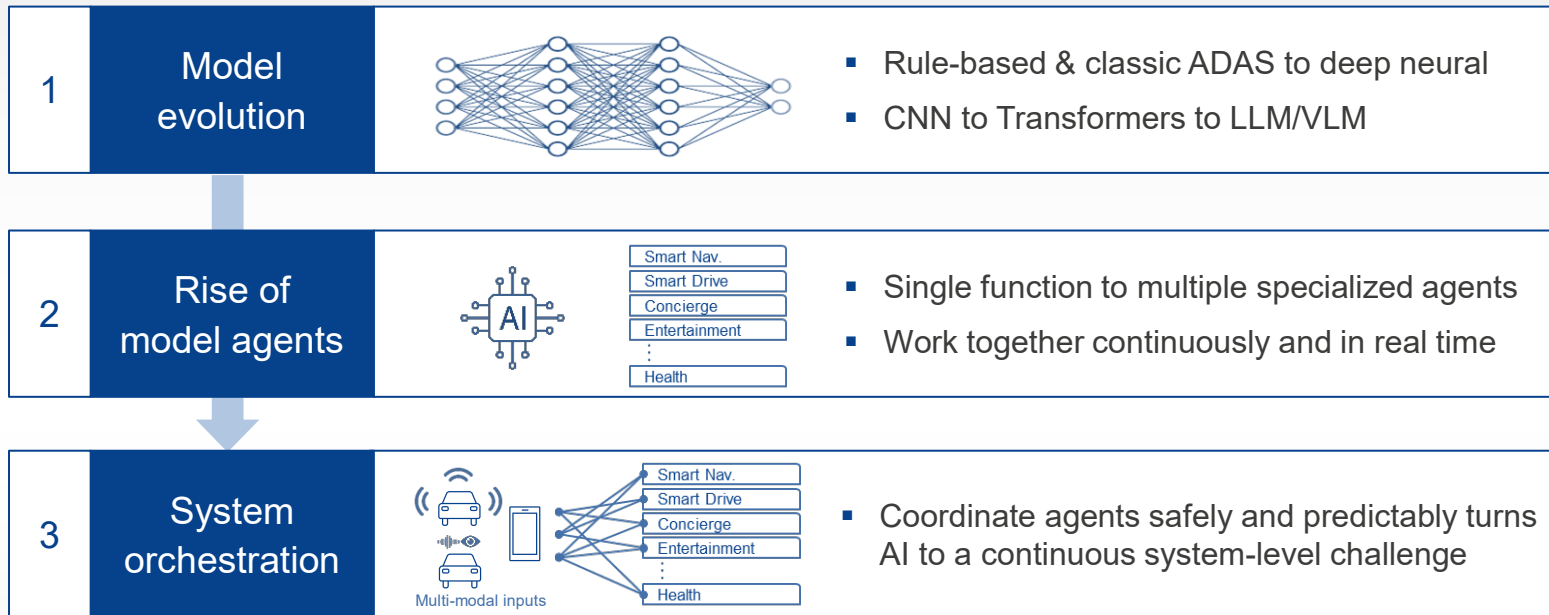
1

Model evolution

▪ Rule-based & classic ADAS to deep neural

▪ CNN to Transformers to LLM/VLM

2

Rise of model agents

AI

Smart Nav.
Smart Drive
Concierge
Entertainment
⋮
Health

▪ Single function to multiple specialized agents

▪ Work together continuously and in real time

3

System orchestration

Multi-modal inputs

Smart Nav.
Smart Drive
Concierge
Entertainment
⋮
Health

▪ Coordinate agents safely and predictably turns AI to a continuous system-level challenge